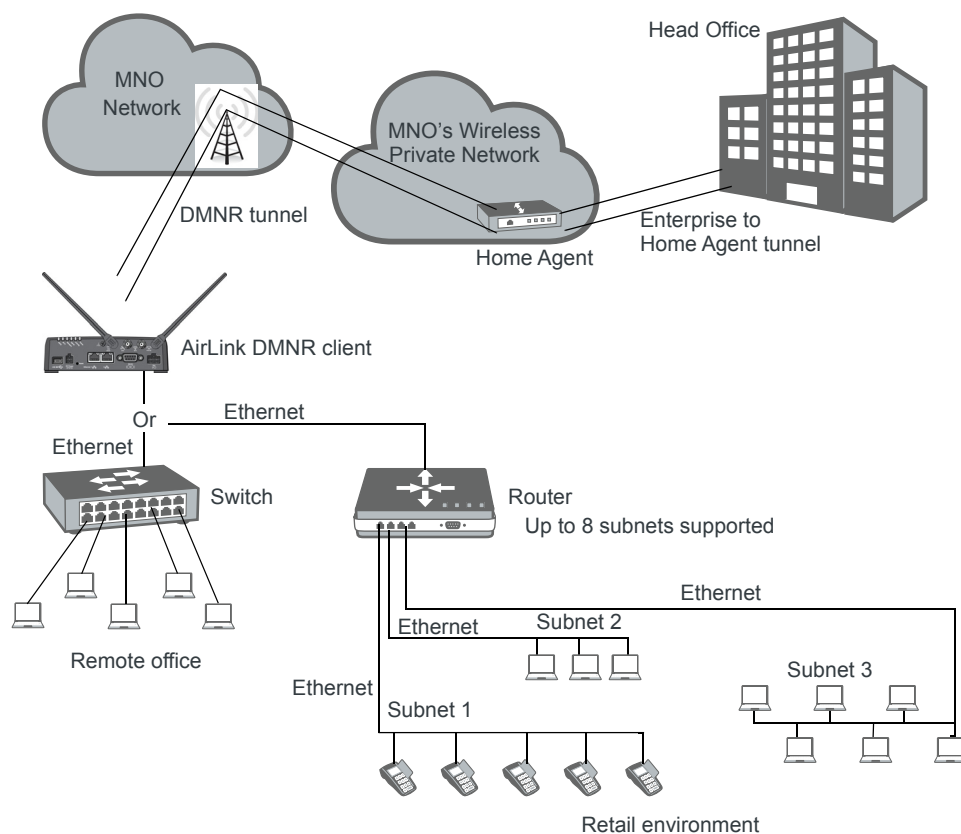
MNO Network

MNO's Wireless Private Network

Head Office

DMNR tunnel

Enterprise to Home Agent tunnel

Home Agent

AirLink DMNR client

Or

Ethernet

Ethernet

Switch

Router

Up to 8 subnets supported

Ethernet

Ethernet

Subnet 2

Remote office

Ethernet

Subnet 3

Subnet 1

Retail environment